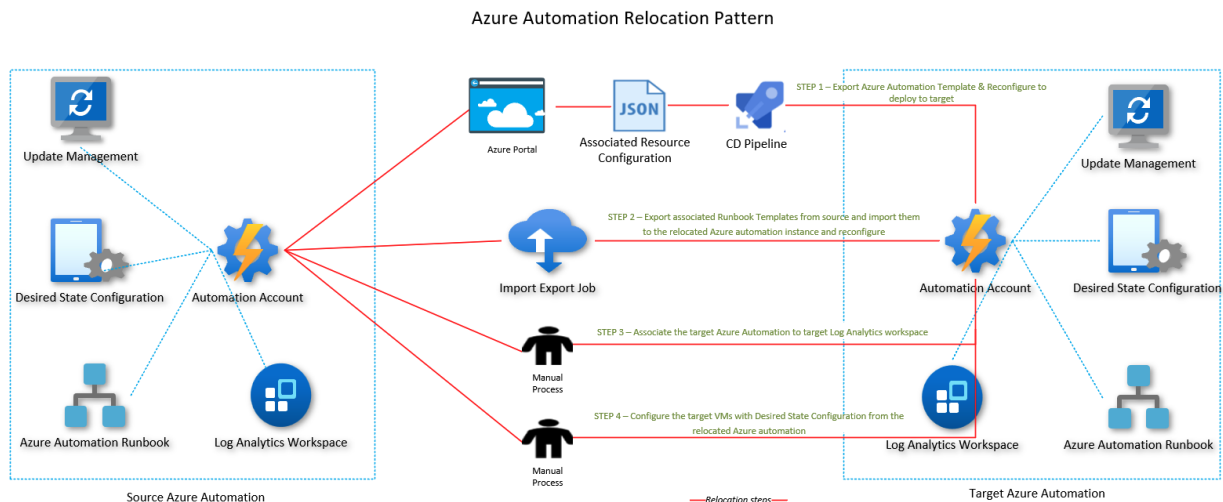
Azure Automation Relocation Pattern

Update Management

Desired State Configuration

Automation Account

Azure Automation Runbook

Log Analytics Workspace

Source Azure Automation

Azure Portal

JSON

Associated Resource Configuration

CD Pipeline

STEP 1 – Export Azure Automation Template & Reconfigure to deploy to target

Import Export Job

STEP 2 – Export associated Runbook Templates from source and import them to the relocated Azure automation instance and reconfigure

Manual Process

STEP 3 – Associate the target Azure Automation to target Log Analytics workspace

Manual Process

STEP 4 – Configure the target VMs with Desired State Configuration from the relocated Azure automation

Relocation steps

Update Management

Automation Account

Desired State Configuration

Log Analytics Workspace

Azure Automation Runbook

Target Azure Automation